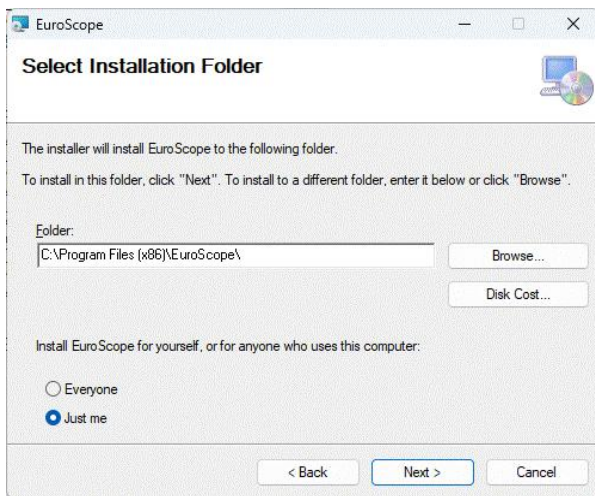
EuroScope

Select Installation Folder

The installer will install EuroScope to the following folder.

To install in this folder, click "Next". To install to a different folder, enter it below or click "Browse".

Folder:
C:\Program Files (x86)\EuroScope\

Browse...

Disk Cost...

Install EuroScope for yourself, or for anyone who uses this computer:

Everyone
Just me

< Back
Next >
Cancel